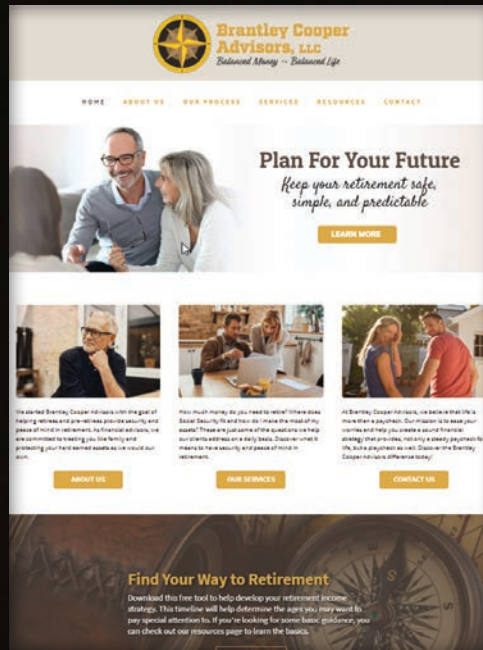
Brantley Cooper Advisors, LLC
Balanced Money ~ Balanced Life

HOME ABOUT US OUR PROCESS SERVICES RESOURCES CONTACT

Plan For Your Future
Keep your retirement safe, simple, and predictable

LEARN MORE

We started Brantley Cooper Advisors with the goal of helping retirees and pre-retirees provide security and peace of mind in retirement. As financial advisors, we are committed to treating you like family and protecting your hard earned assets as we would our own.

ABOUT US

How much money do you need to retire? Where does Social Security fit and how do I make the most of my assets? These are just some of the questions we help our clients address on a daily basis. Discover what it means to have security and peace of mind in retirement.

OUR SERVICES

At Brantley Cooper Advisors, we believe that life is more than a paycheck. Our mission is to ease your worries and help you create a sound financial strategy that provides, not only a steady paycheck for life, but a playcheck as well. Discover the Brantley Cooper Advisors difference today!

CONTACT US

Find Your Way to Retirement
Download this free tool to help develop your retirement income strategy. This timeline will help determine the ages you may want to pay special attention to. If you're looking for some basic guidance, you can check out our resources page to learn the basics.